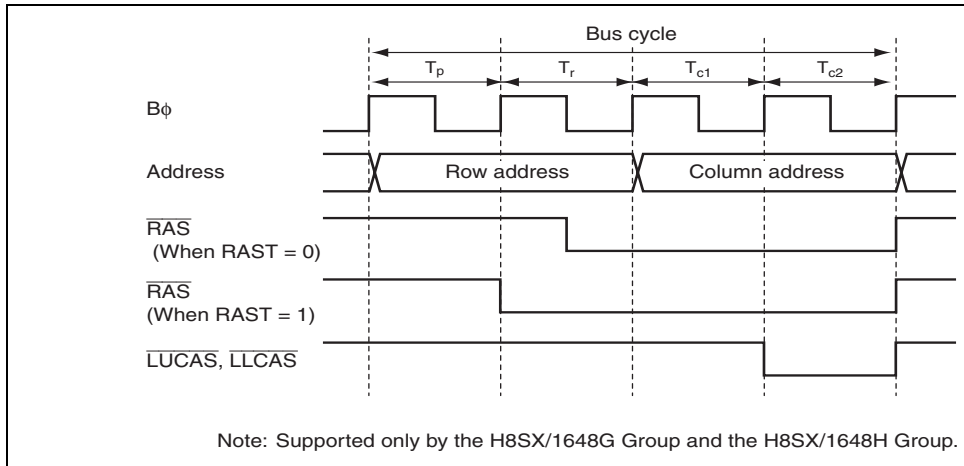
Bus cycle

$T_p$

$T_r$

$T_{c1}$

$T_{c2}$

Bϕ

Address

Row address

Column address

$\overline{RAS}$ (When RAST = 0)

$\overline{RAS}$ (When RAST = 1)

$\overline{LUCAS}$, $\overline{LLCAS}$

Note: Supported only by the H8SX/1648G Group and the H8SX/1648H Group.